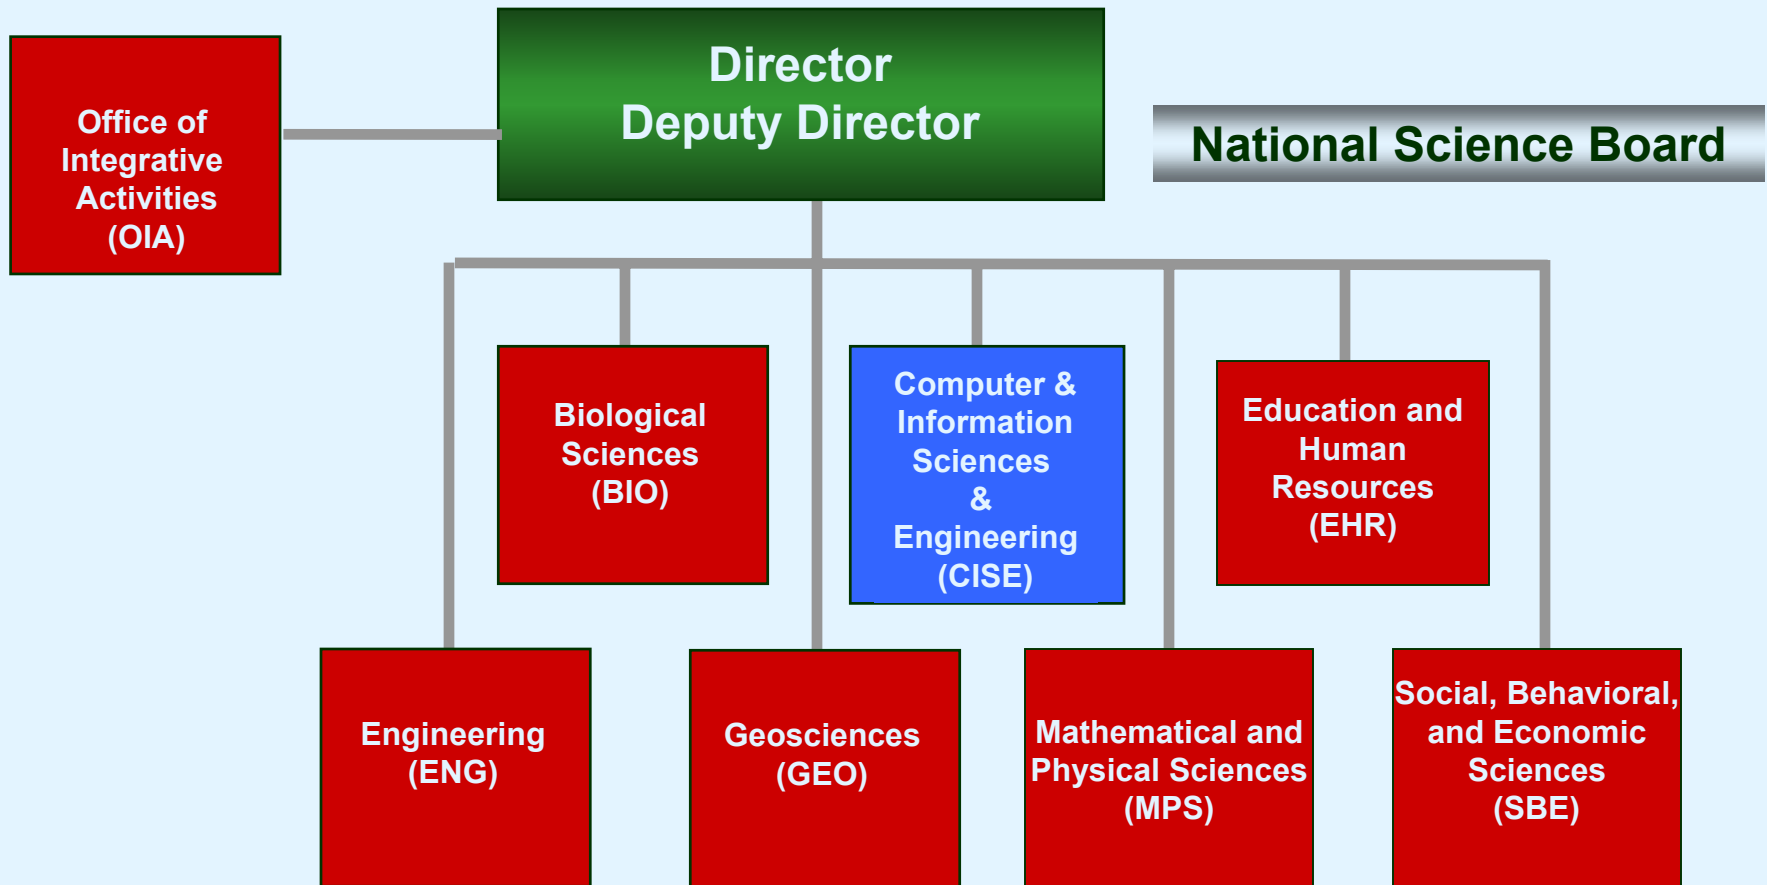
Office of Integrative Activities (OIA)

Director
Deputy Director

National Science Board

Biological Sciences (BIO)

Computer & Information Sciences & Engineering (CISE)

Education and Human Resources (EHR)

Engineering (ENG)

Geosciences (GEO)

Mathematical and Physical Sciences (MPS)

Social, Behavioral, and Economic Sciences (SBE)